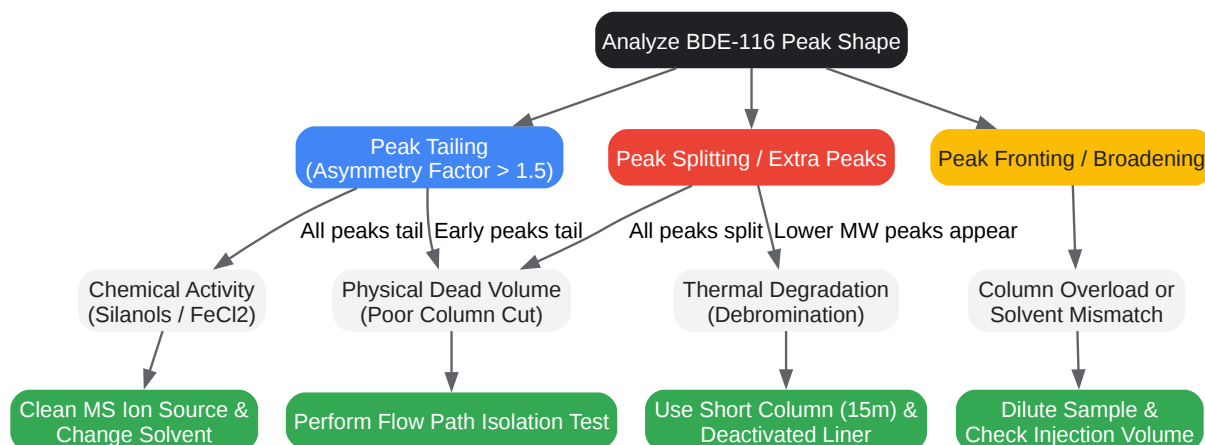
Analyze BDE-116 Peak Shape

Peak Tailing
(Asymmetry Factor > 1.5)

Peak Splitting / Extra Peaks

Peak Fronting / Broadening

All peaks tail

Early peaks tail

All peaks split

Lower MW peaks appear

Chemical Activity
(Silanols / FeCl2)

Physical Dead Volume
(Poor Column Cut)

Thermal Degradation
(Debromination)

Column Overload or
Solvent Mismatch

Clean MS Ion Source &
Change Solvent

Perform Flow Path Isolation Test

Use Short Column (15m) &
Deactivated Liner

Dilute Sample &
Check Injection Volume